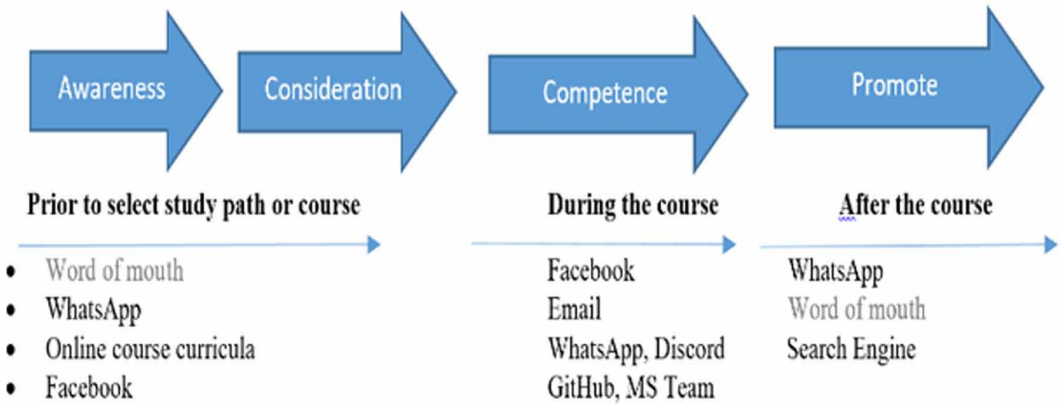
Awareness

Consideration

Competence

Promote

Prior to select study path or course

- Word of mouth
- WhatsApp
- Online course curricula
- Facebook

During the course

Facebook
Email
WhatsApp, Discord
GitHub, MS Team

After the course

WhatsApp
Word of mouth
Search Engine